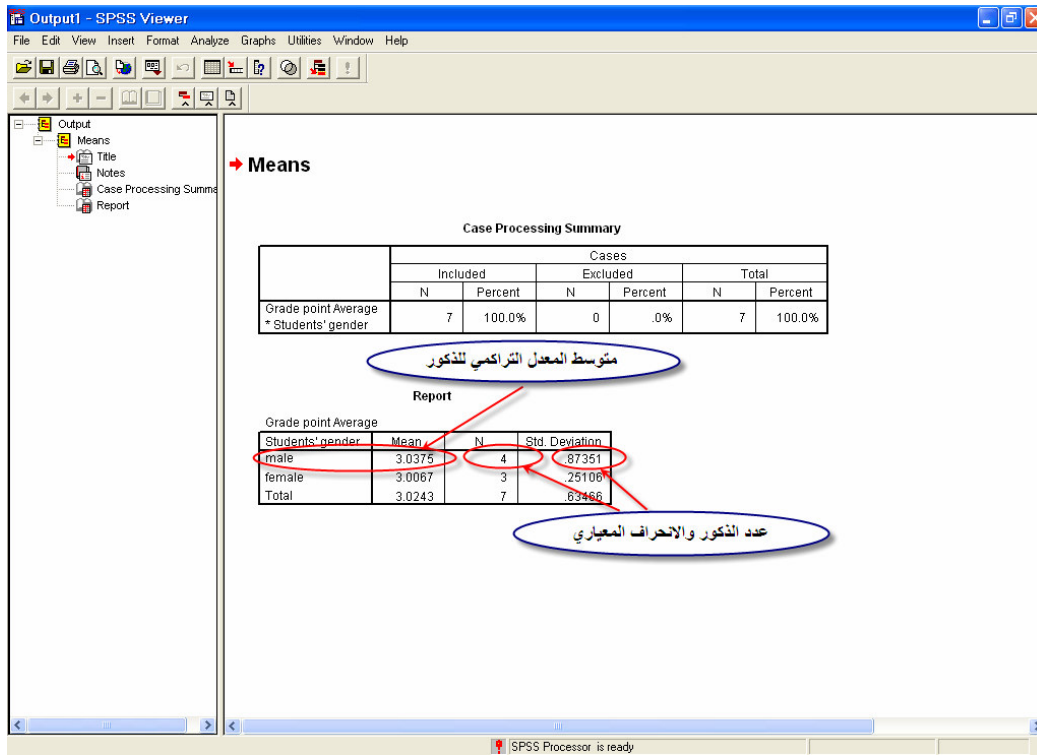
Output1 - SPSS Viewer

File Edit View Insert Format Analyze Graphs Utilities Window Help

Output
Means
Title
Notes
Case Processing Summa
Report

Means

Case Processing Summary

| | Cases | | | | | |
|---|---|---|---|---|---|---|
| | Included | | Excluded | | Total | |
| | N | Percent | N | Percent | N | Percent |
| Grade point Average * Students' gender | 7 | 100.0% | 0 | .0% | 7 | 100.0% |

متوسط المعدل التراكمي للذكور

Report

Grade point Average

| Students' gender | Mean | N | Std. Deviation |
|---|---|---|---|
| male | 3.0375 | 4 | .87351 |
| female | 3.0067 | 3 | .25106 |
| Total | 3.0243 | 7 | .63466 |

عدد الذكور والانحراف المعياري

SPSS Processor is ready